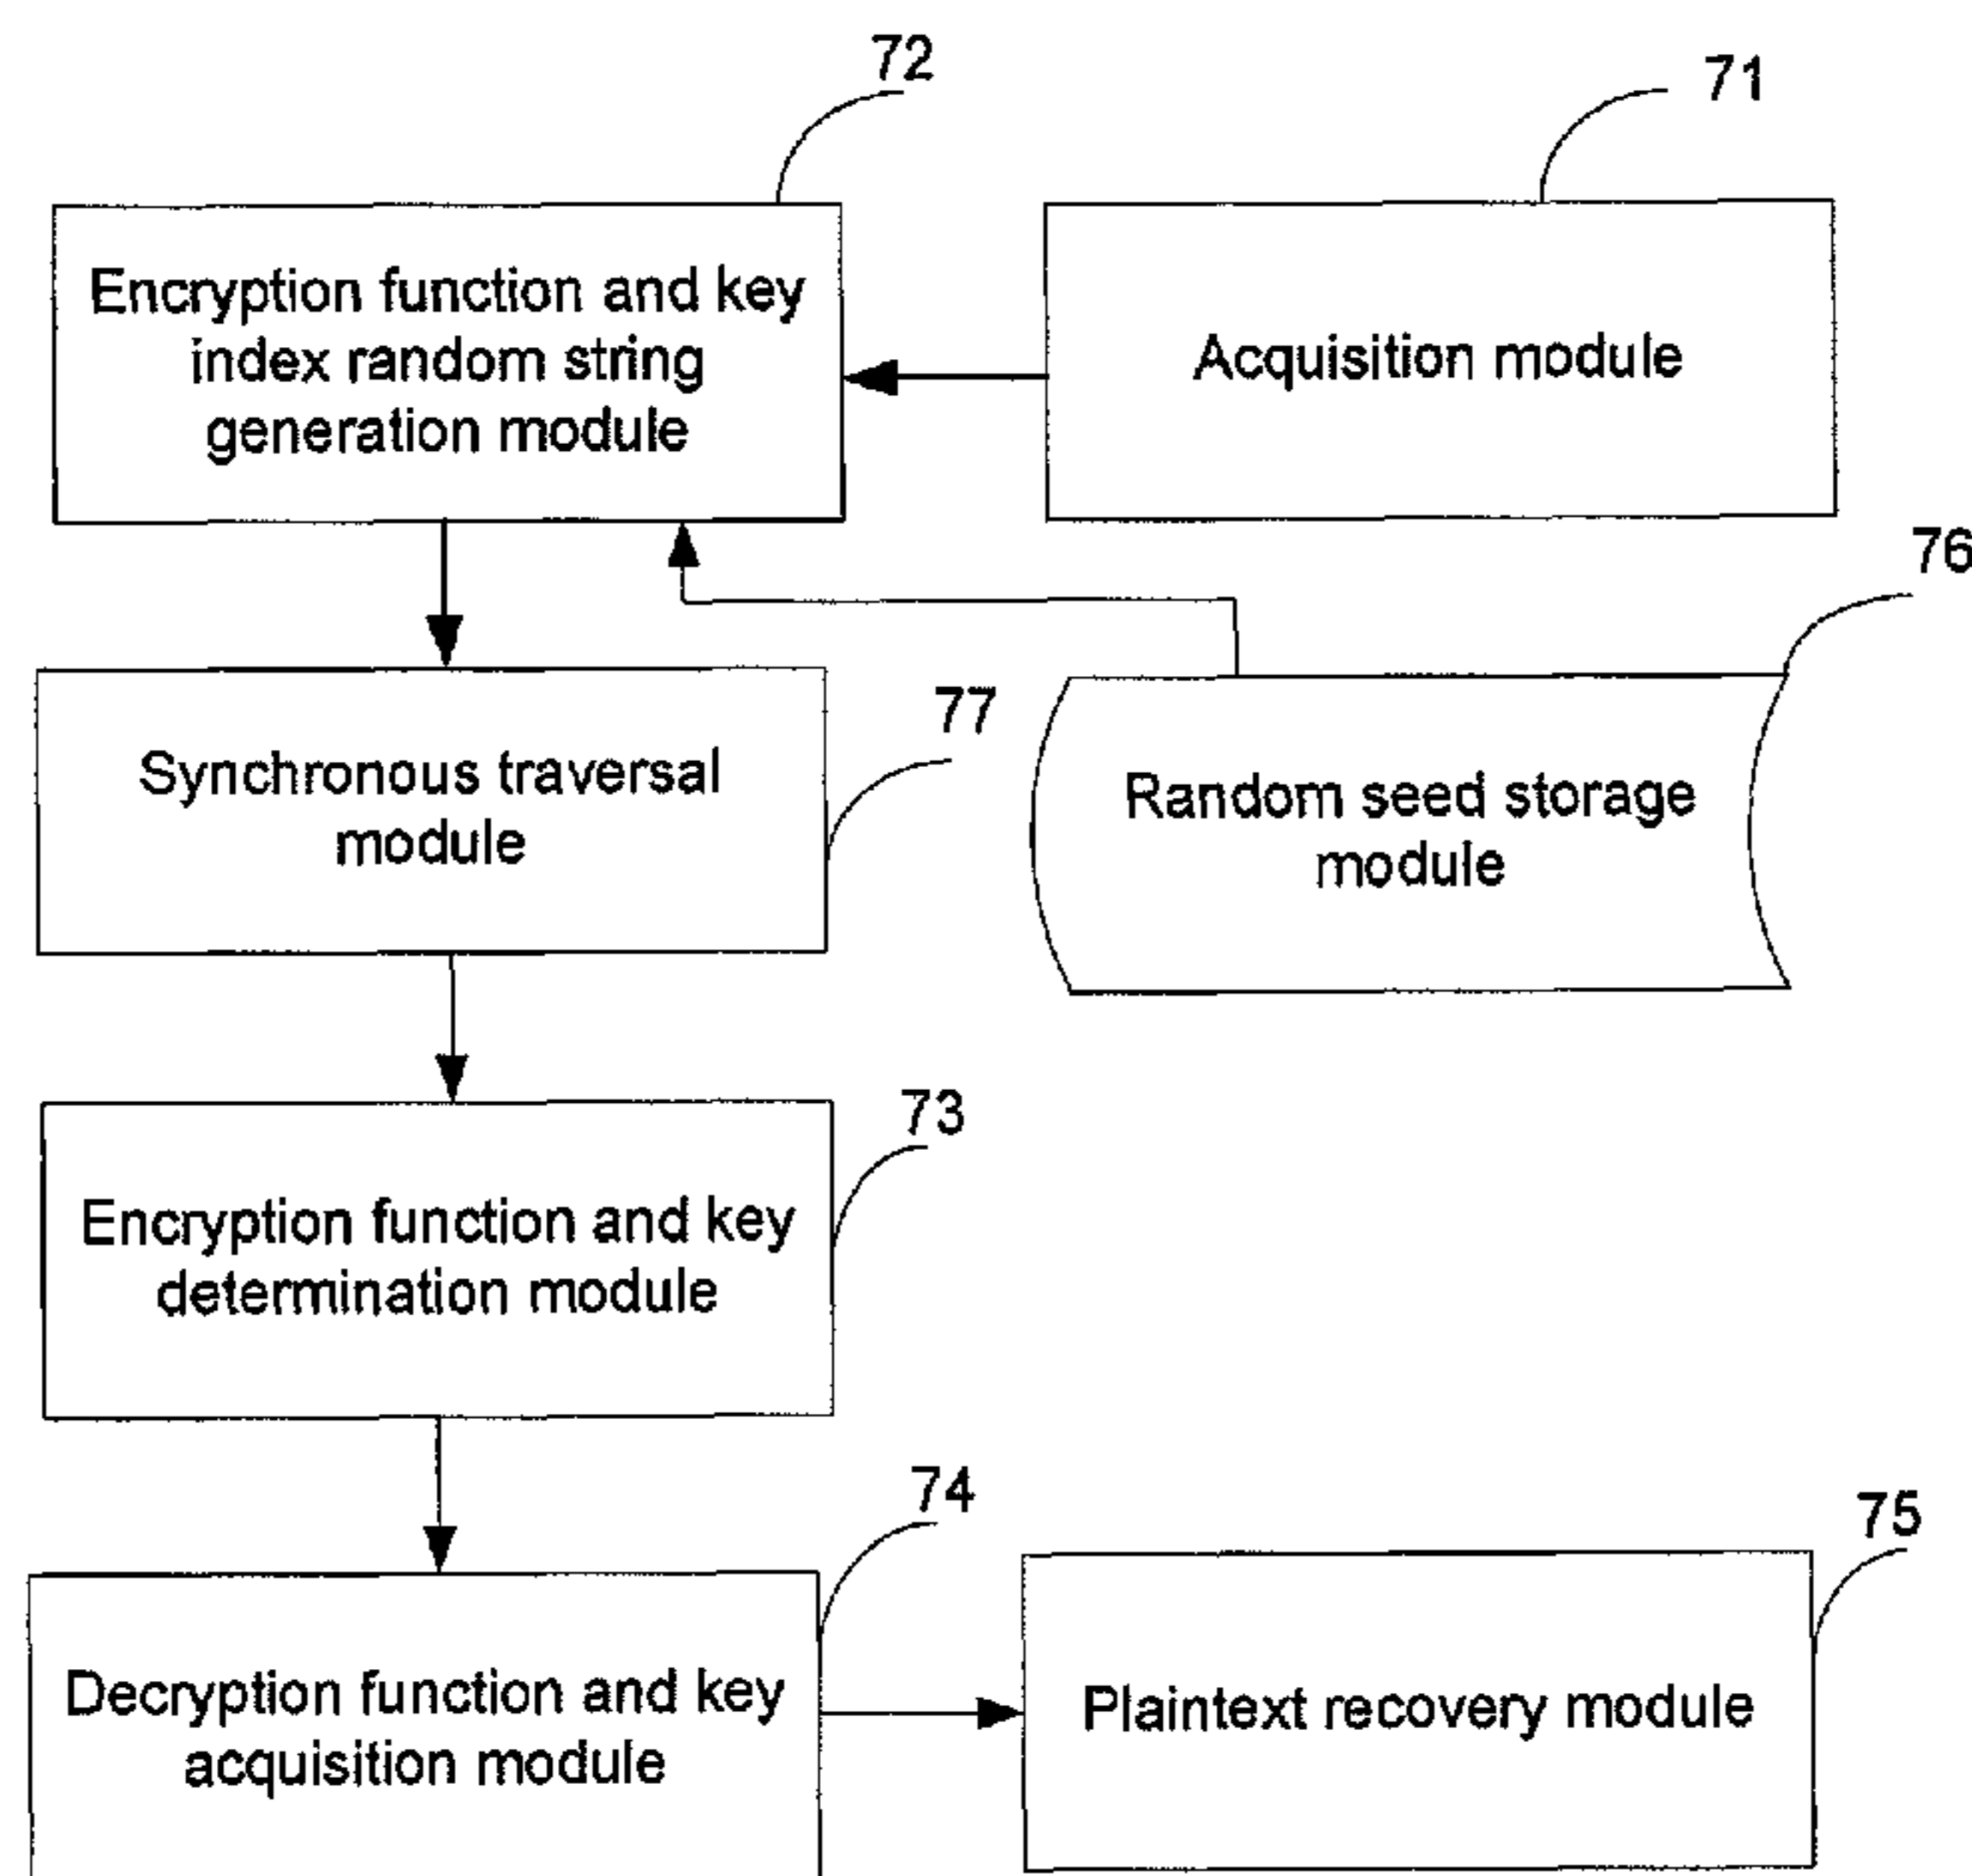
72

71

Encryption function and key index random string generation module

Acquisition module

76

77

Synchronous traversal module

Random seed storage module

73

Encryption function and key determination module

74

75

Decryption function and key acquisition module

Plaintext recovery module